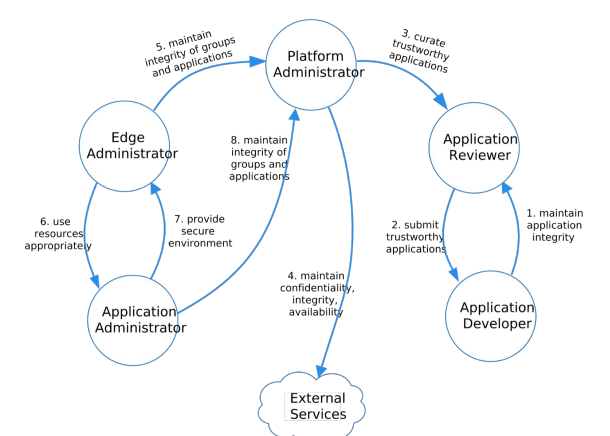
Platform Administrator

5. maintain integrity of groups and applications

3. curate trustworthy applications

Edge Administrator

8. maintain integrity of groups and applications

Application Reviewer

6. use resources appropriately

7. provide secure environment

2. submit trustworthy applications

1. maintain application integrity

4. maintain confidentiality, integrity, availability

Application Administrator

Application Developer

External Services